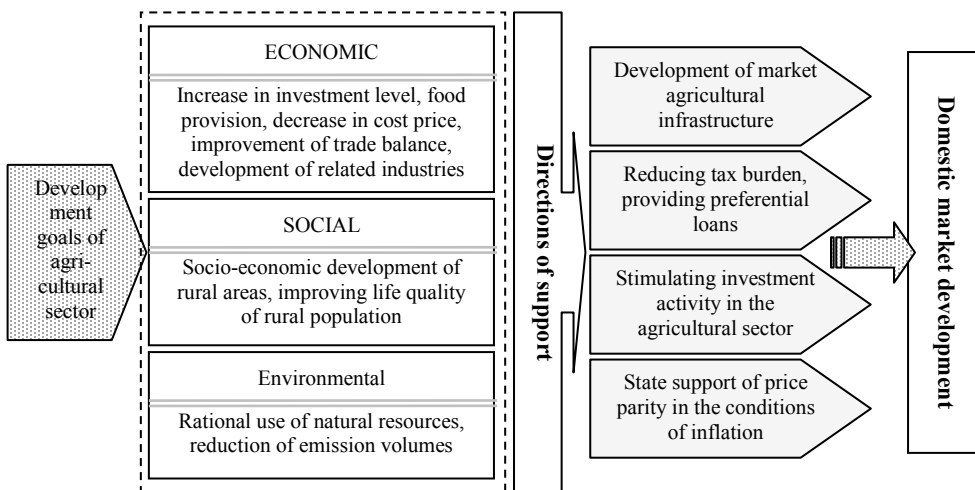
Development goals of agricultural sector

ECONOMIC

Increase in investment level, food provision, decrease in cost price, improvement of trade balance, development of related industries

SOCIAL

Socio-economic development of rural areas, improving life quality of rural population

Environmental

Rational use of natural resources, reduction of emission volumes

Directions of support

Development of market agricultural infrastructure

Reducing tax burden, providing preferential loans

Stimulating investment activity in the agricultural sector

State support of price parity in the conditions of inflation

Domestic market development